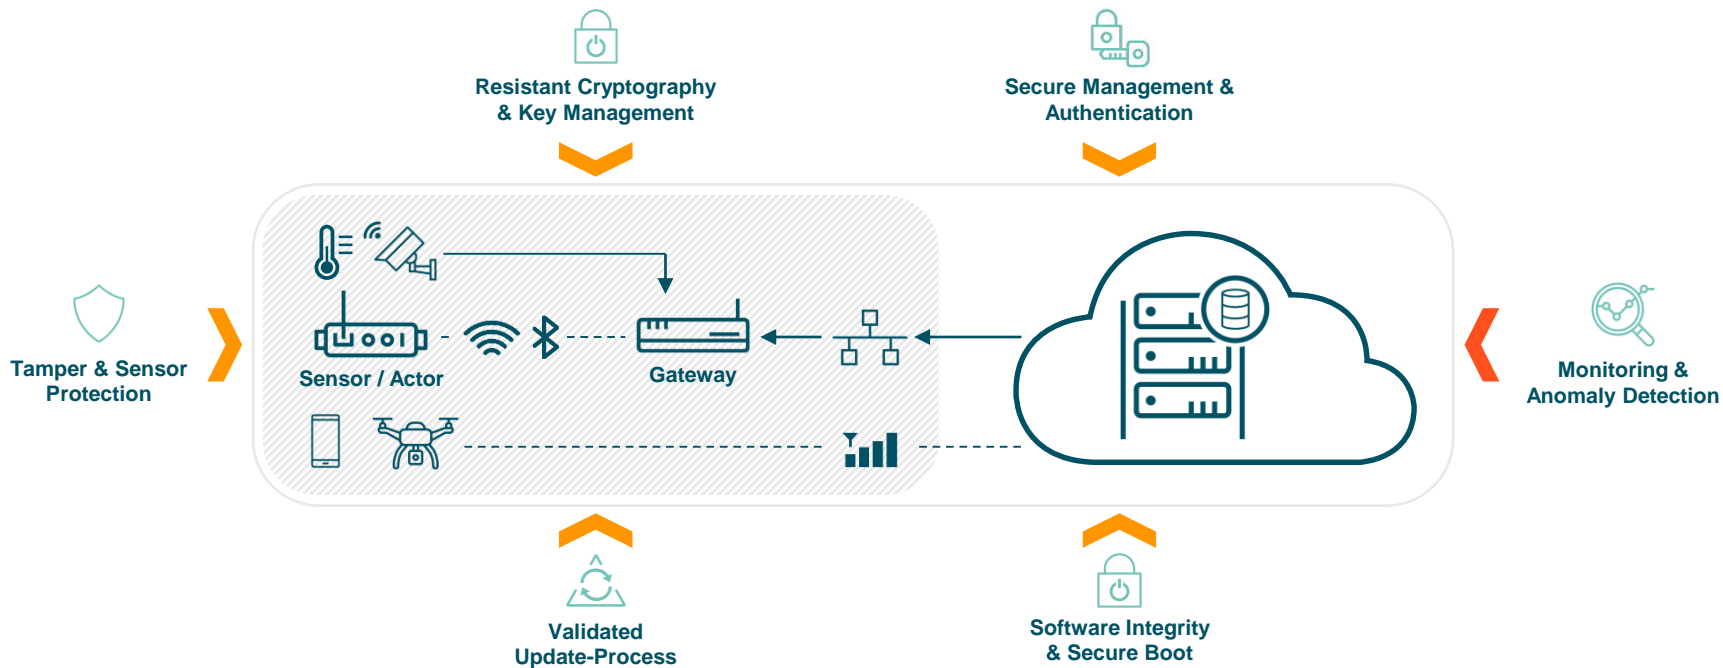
Resistant Cryptography & Key Management

Secure Management & Authentication

Tamper & Sensor Protection

Sensor / Actor

Gateway

Monitoring & Anomaly Detection

Validated Update-Process

Software Integrity & Secure Boot